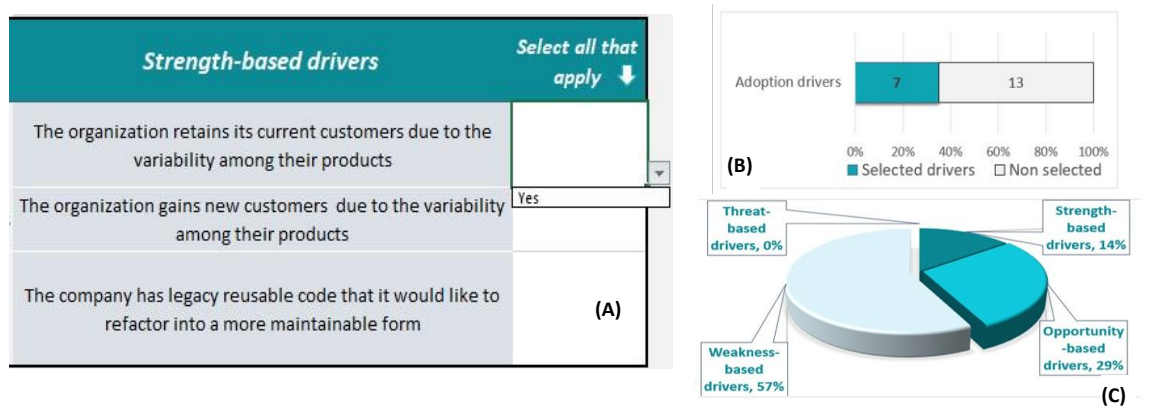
| Strength-based drivers | Select all that apply ⬇ |
|---|---|
| The organization retains its current customers due to the variability among their products | Yes |
| The organization gains new customers due to the variability among their products | |
| The company has legacy reusable code that it would like to refactor into a more maintainable form | (A) |

Adoption drivers 7 13

0% 20% 40% 60% 80% 100%

(B) Selected drivers Non selected

Threat-based drivers, 0%

Strength-based drivers, 14%

Opportunity-based drivers, 29%

Weakness-based drivers, 57%

(C)